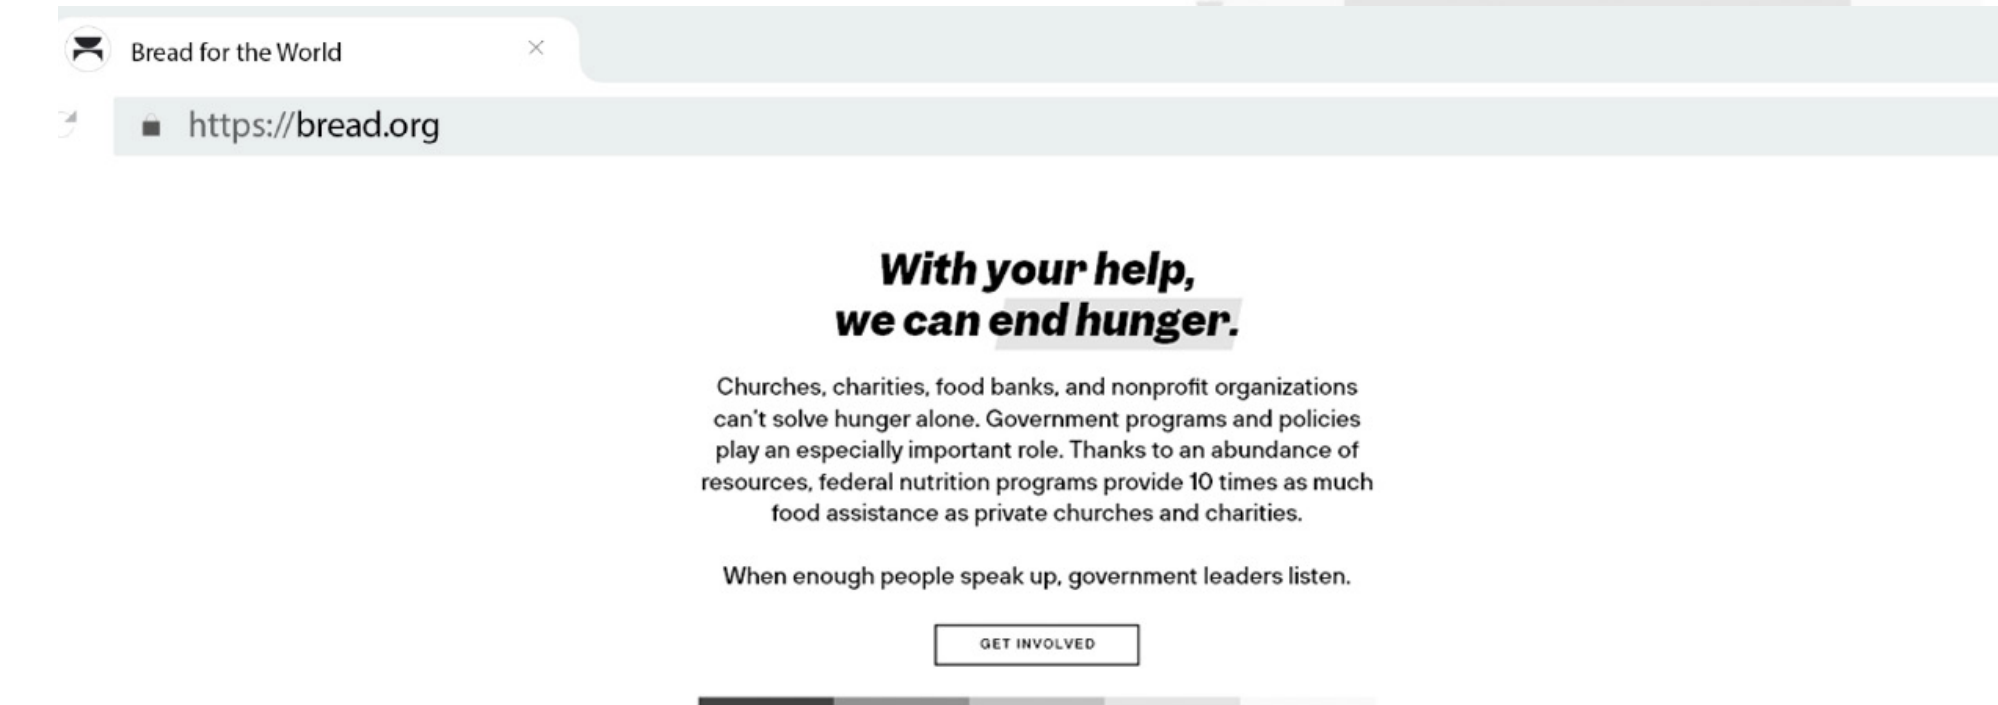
Bread for the World ×

https://bread.org

With your help,
we can end hunger.

Churches, charities, food banks, and nonprofit organizations can't solve hunger alone. Government programs and policies play an especially important role. Thanks to an abundance of resources, federal nutrition programs provide 10 times as much food assistance as private churches and charities.

When enough people speak up, government leaders listen.

GET INVOLVED